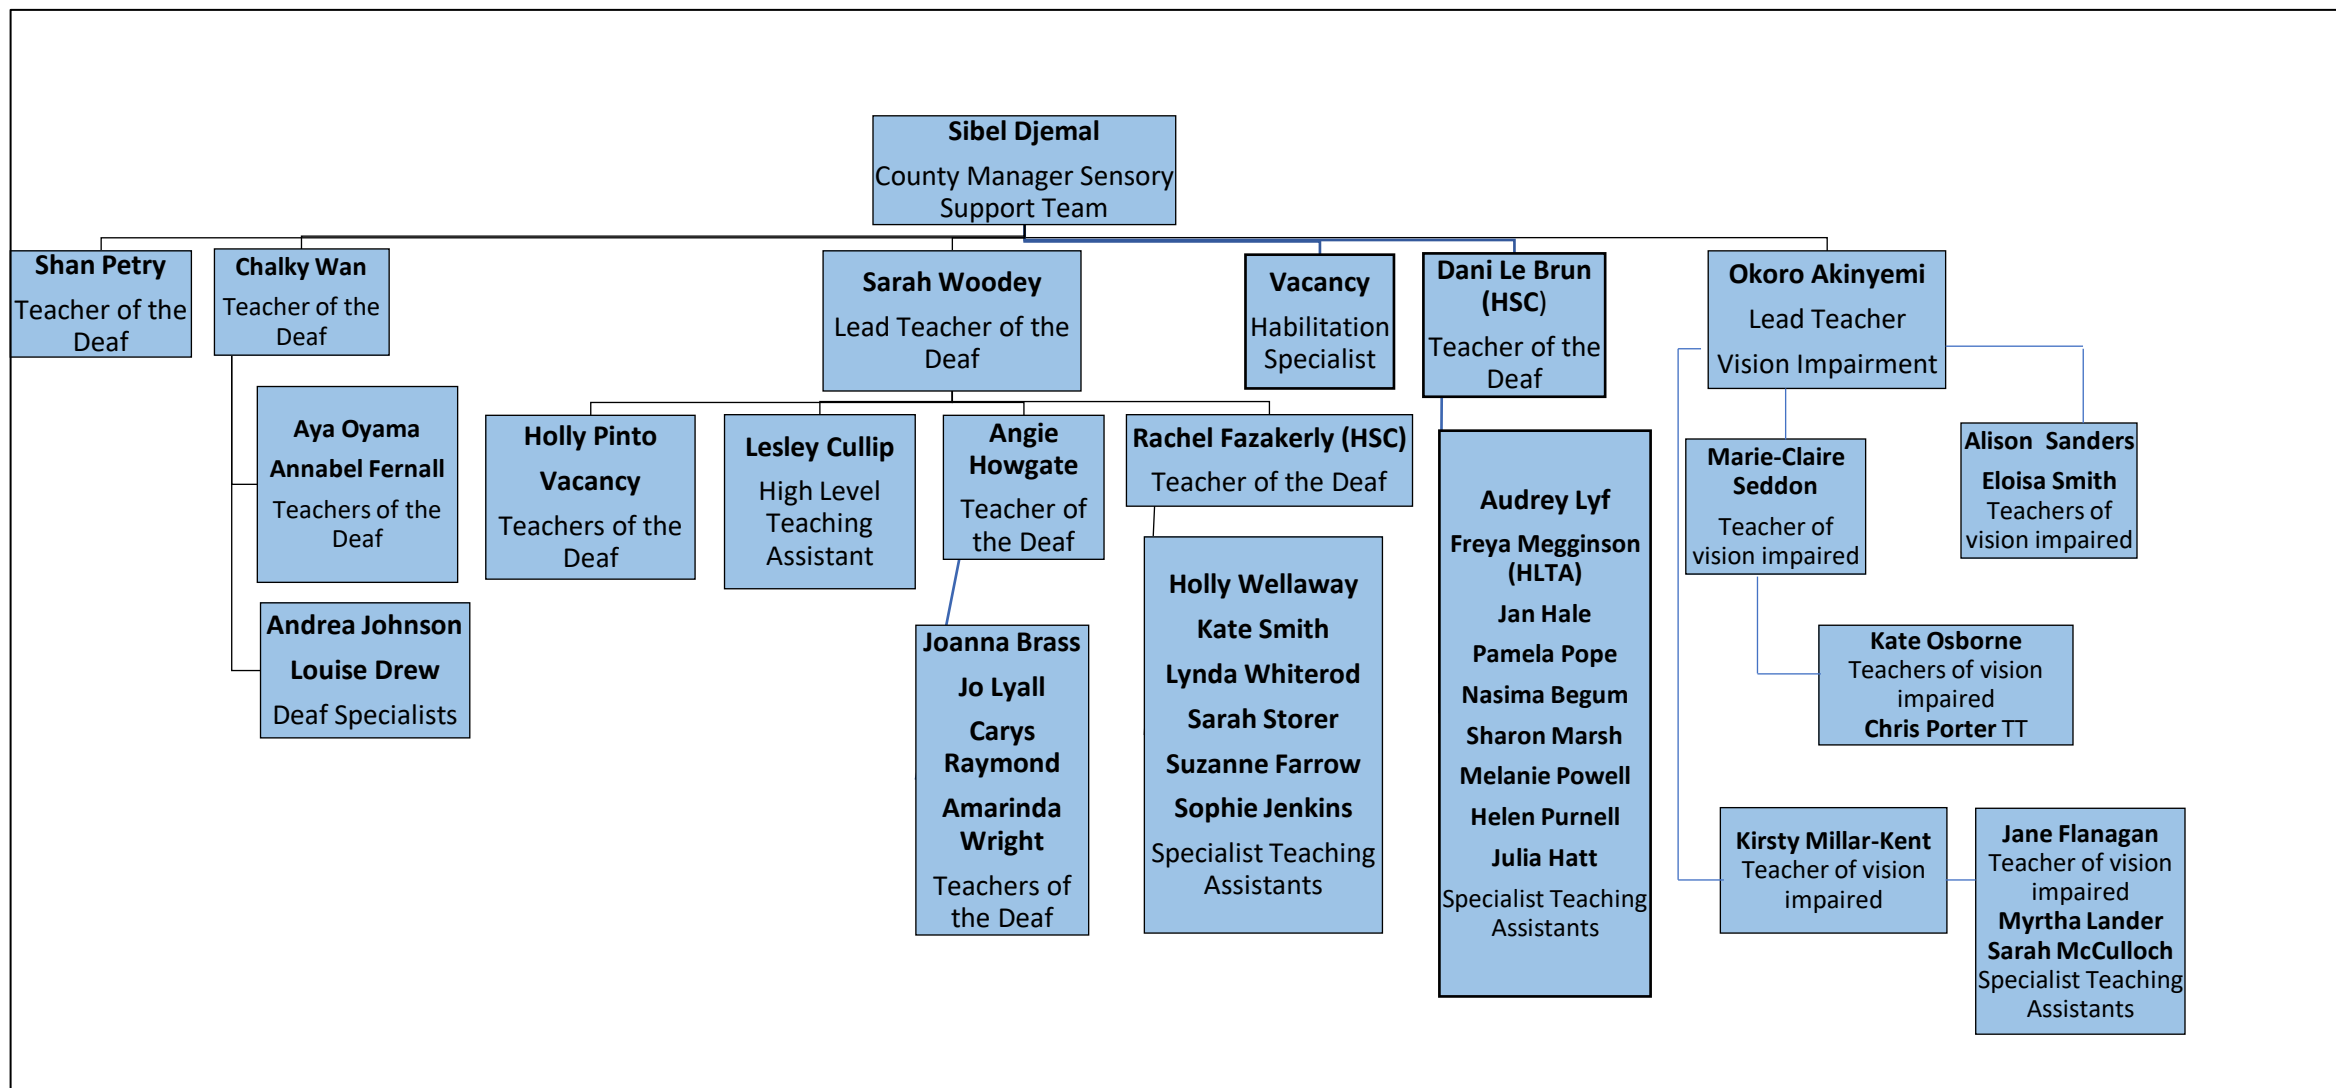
Sibel Djemal
County Manager Sensory Support Team

Shan Petry
Teacher of the Deaf

Chalky Wan
Teacher of the Deaf

Aya Oyama
Annabel Fernall
Teachers of the Deaf

Andrea Johnson
Louise Drew
Deaf Specialists

Sarah Woodey
Lead Teacher of the Deaf

Holly Pinto
Vacancy
Teachers of the Deaf

Lesley Cullip
High Level Teaching Assistant

Angie Howgate
Teacher of the Deaf

Joanna Brass
Jo Lyall
Carys Raymond
Amarinda Wright
Teachers of the Deaf

Rachel Fazakerly (HSC)
Teacher of the Deaf

Holly Wellaway
Kate Smith
Lynda Whiterod
Sarah Storer
Suzanne Farrow
Sophie Jenkins
Specialist Teaching Assistants

Vacancy
Habilitation Specialist

Dani Le Brun (HSC)
Teacher of the Deaf

Audrey Lyf
Freya Megginson (HLTA)
Jan Hale
Pamela Pope
Nasima Begum
Sharon Marsh
Melanie Powell
Helen Purnell
Julia Hatt
Specialist Teaching Assistants

Okoro Akinyemi
Lead Teacher
Vision Impairment

Marie-Claire Seddon
Teacher of vision impaired

Alison Sanders
Eloisa Smith
Teachers of vision impaired

Kate Osborne
Teachers of vision impaired
Chris Porter TT

Kirsty Millar-Kent
Teacher of vision impaired

Jane Flanagan
Teacher of vision impaired
Myrtha Lander
Sarah McCulloch
Specialist Teaching Assistants